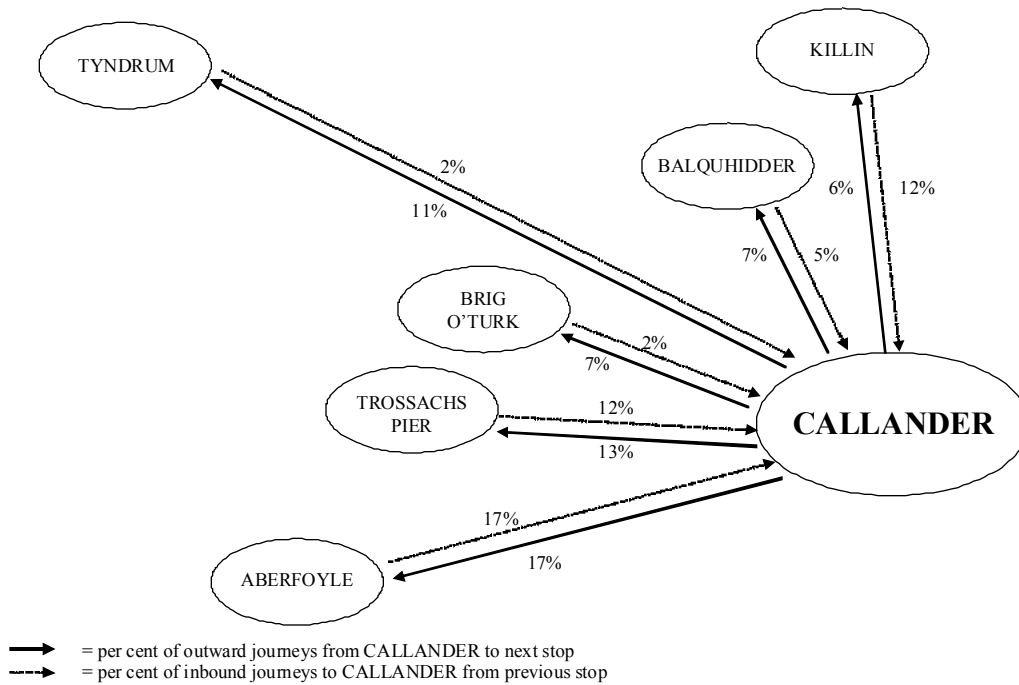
TYNDRUM

KILLIN

BALQUHIDDER

2%

11%

6%

12%

7%

5%

BRIG O'TURK

2%

7%

TROSSACHS PIER

12%

13%

CALLANDER

17%

17%

ABERFOYLE

= per cent of outward journeys from CALLANDER to next stop

= per cent of inbound journeys to CALLANDER from previous stop